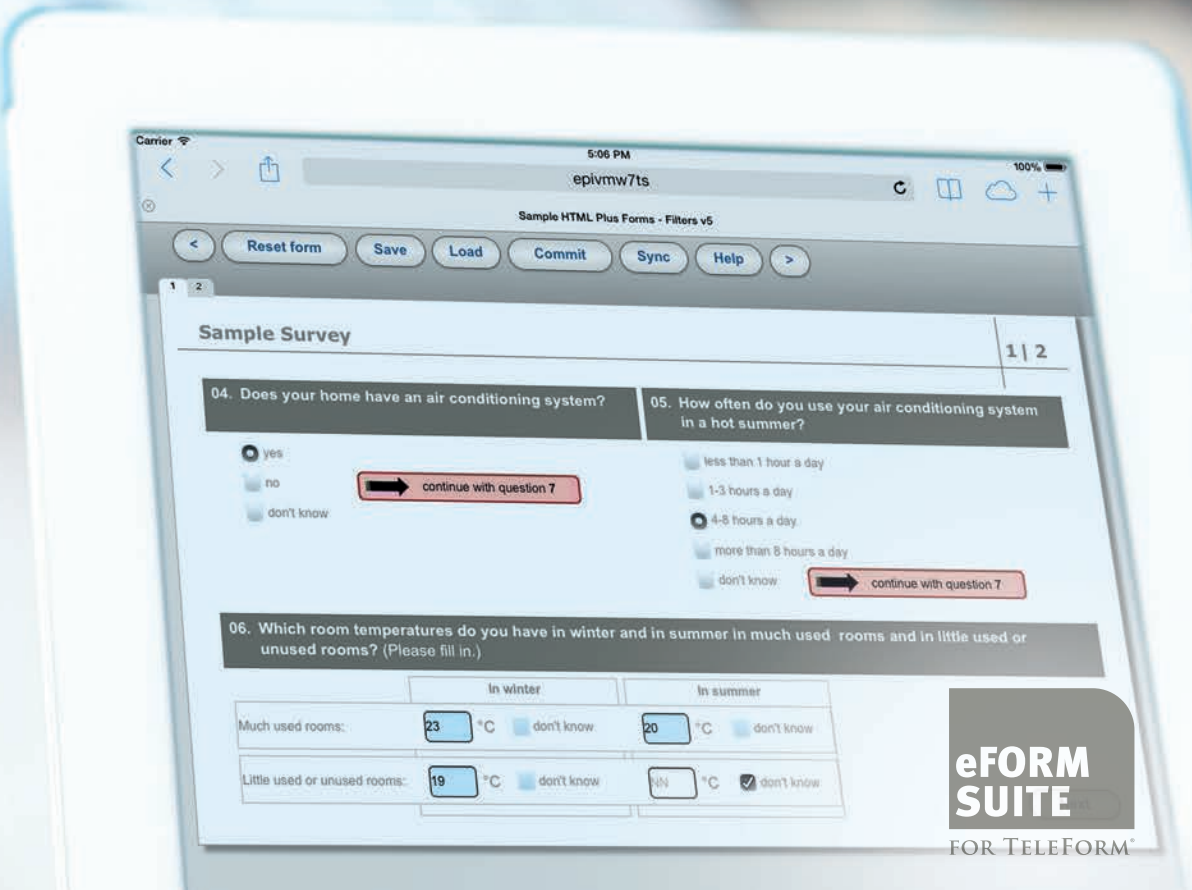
Carrier
5:06 PM
100%
epivmw7ts
Sample HTML Plus Forms - Filters v5

< Reset form Save Load Commit Sync Help >

1 2

Sample Survey

1 | 2

04. Does your home have an air conditioning system?

yes
no
don't know

continue with question 7

05. How often do you use your air conditioning system in a hot summer?

less than 1 hour a day
1-3 hours a day
4-8 hours a day
more than 8 hours a day
don't know

continue with question 7

06. Which room temperatures do you have in winter and in summer in much used rooms and in little used or unused rooms? (Please fill in.)

| | in winter | in summer |
|---|---|---|
| Much used rooms: | 23 °C don't know | 20 °C don't know |
| Little used or unused rooms: | 19 °C don't know | NN °C don't know |

eFORM SUITE
FOR TELEFORM®